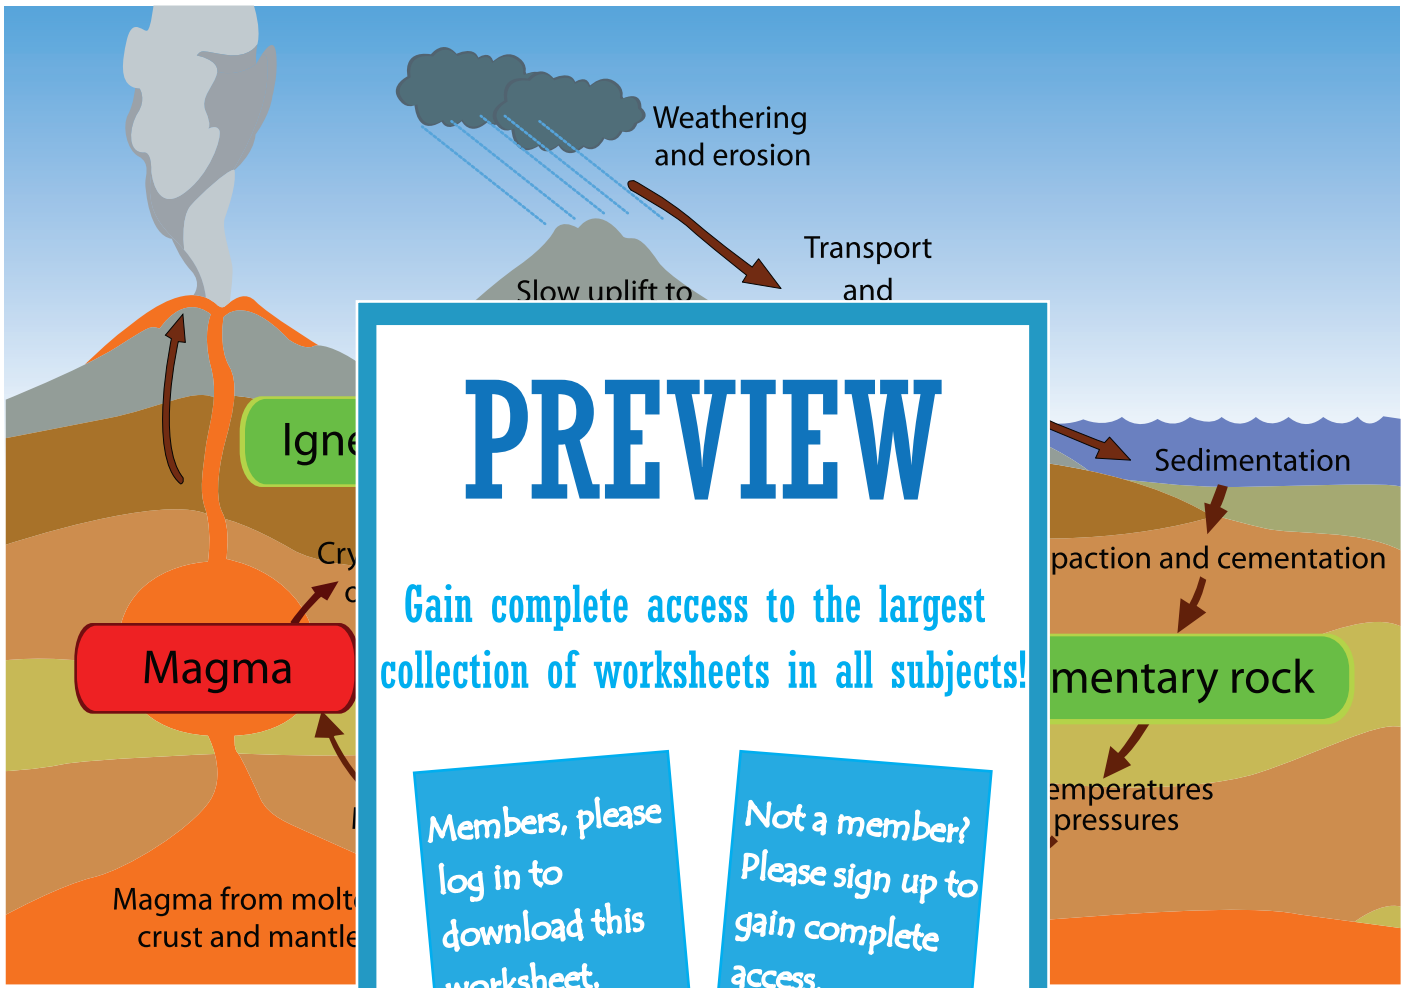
Weathering and erosion

Transport and

Slow uplift to

Igne

Sedimentation

Cry

c

paction and cementation

Magma

mentary rock

emperatures pressures

Magma from molt crust and mantle

PREVIEW

Gain complete access to the largest collection of worksheets in all subjects!

Members, please log in to download this worksheet.

Not a member? Please sign up to gain complete access.